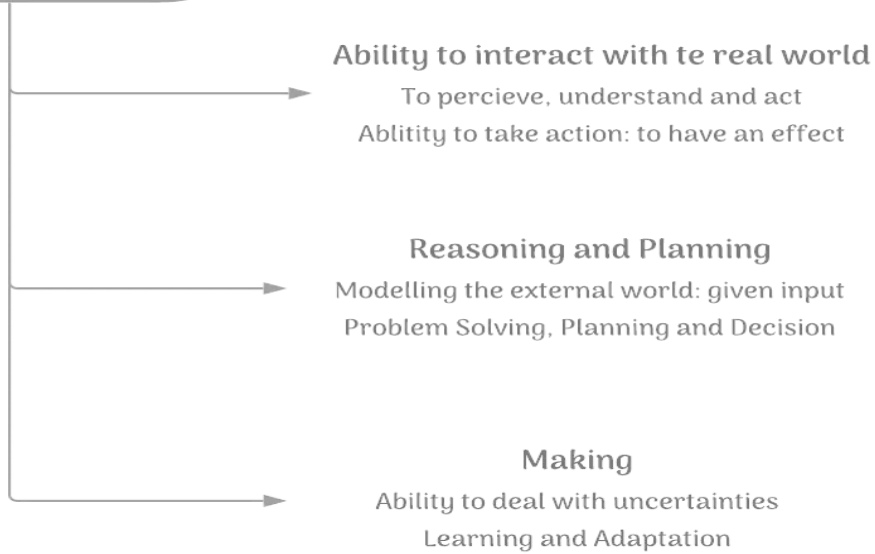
Ability to interact with te real world
To percieve, understand and act
Ablitity to take action: to have an effect

Reasoning and Planning
Modelling the external world: given input
Problem Solving, Planning and Decision

Making
Ability to deal with uncertainties
Learning and Adaptation